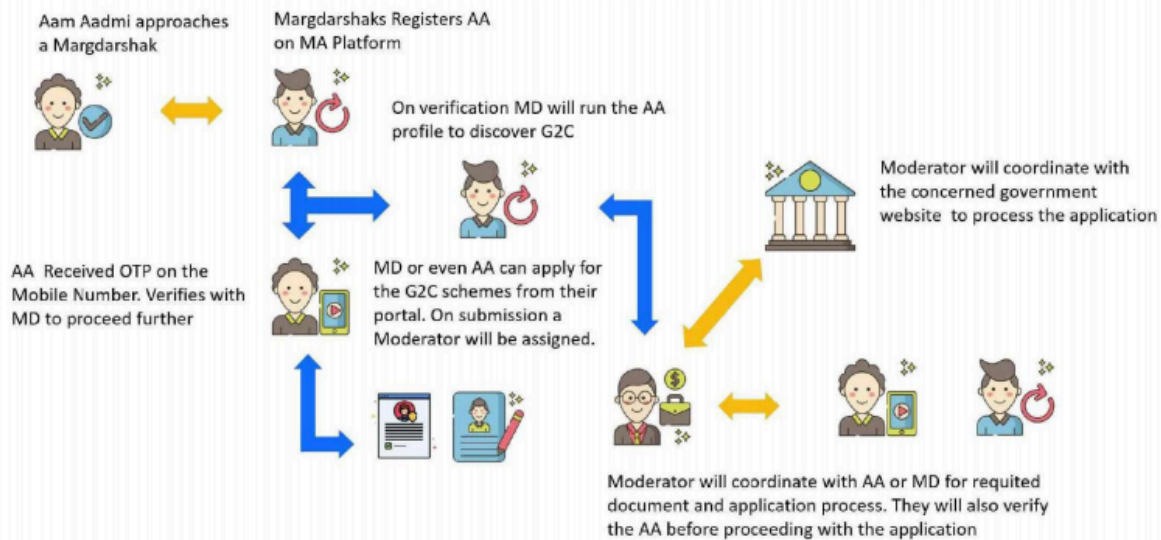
Aam Aadmi approaches a Margdarshak

Margdarshaks Registers AA on MA Platform

On verification MD will run the AA profile to discover G2C

Moderator will coordinate with the concerned government website to process the application

AA Received OTP on the Mobile Number. Verifies with MD to proceed further

MD or even AA can apply for the G2C schemes from their portal. On submission a Moderator will be assigned.

Moderator will coordinate with AA or MD for requited document and application process. They will also verify the AA before proceeding with the application